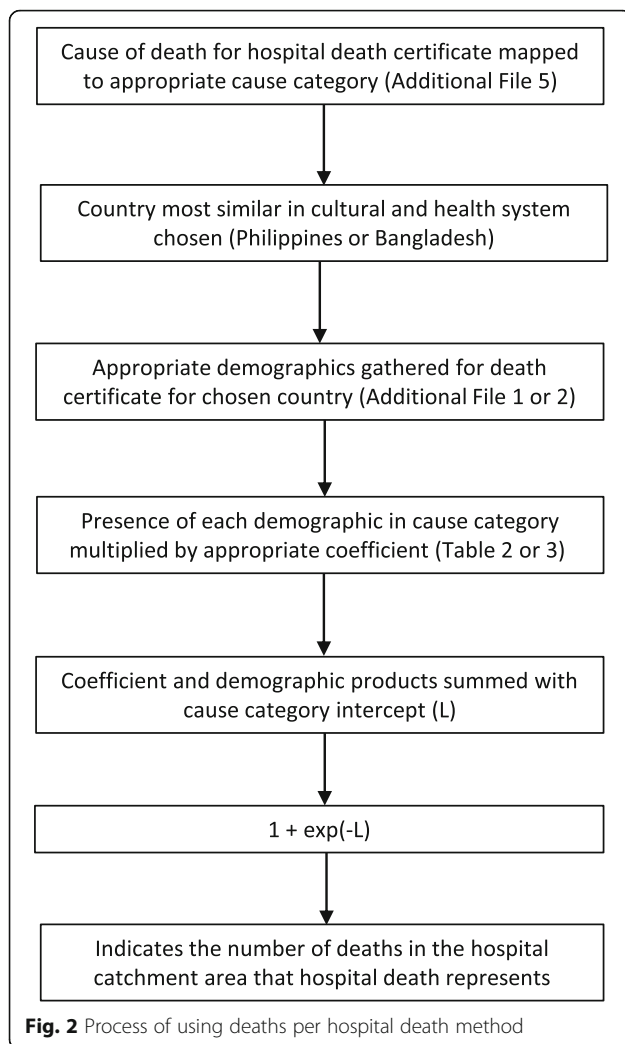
Cause of death for hospital death certificate mapped to appropriate cause category (Additional File 5)

Country most similar in cultural and health system chosen (Philippines or Bangladesh)

Appropriate demographics gathered for death certificate for chosen country (Additional File 1 or 2)

Presence of each demographic in cause category multiplied by appropriate coefficient (Table 2 or 3)

Coefficient and demographic products summed with cause category intercept (L)

$1 + \exp(-L)$

Indicates the number of deaths in the hospital catchment area that hospital death represents

**Fig. 2** Process of using deaths per hospital death method